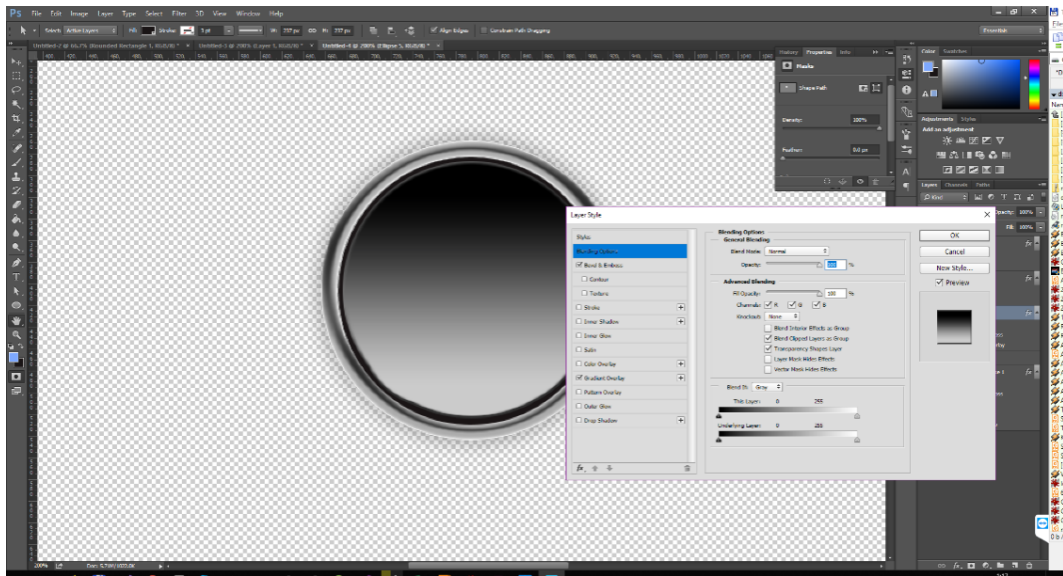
Ps File Edit Image Layer Type Select Filter 3D View Window Help

Select: Active Layers

Essentials

Untitled-2 @ 66.7% (Rounded Rectangle 1, RGB/8) × Untitled-3 @ 200% (Layer 1, RGB/8) × Untitled-4 @ 200% (Ellipse 5, RGB/8) ×

History Properties Info

Masks

Shape Path

Density: 100%

Feather: 0.0 px

Color Swatches

Adjustments Styles

Add an adjustment

Layers Channels Paths

Kind

Opacity: 100%

Fill: 100%

Layer Style

Styles

Blending Options

Bevel & Emboss

Contour

Texture

Stroke

Inner Shadow

Inner Glow

Satin

Color Overlay

Gradient Overlay

Pattern Overlay

Outer Glow

Drop Shadow

Blending Options

General Blending

Blend Mode: Normal

Opacity: 100 %

Advanced Blending

Fill Opacity: 100 %

Channels: R G B

Knockout: None

Blend Interior Effects as Group

Blend Clipped Layers as Group

Transparency Shapes Layer

Layer Mask Hides Effects

Vector Mask Hides Effects

Blend If: Gray

This Layer: 0 255

Underlying Layer: 0 255

OK

Cancel

New Style...

Preview

200% Doc: 5.73M/455.0K